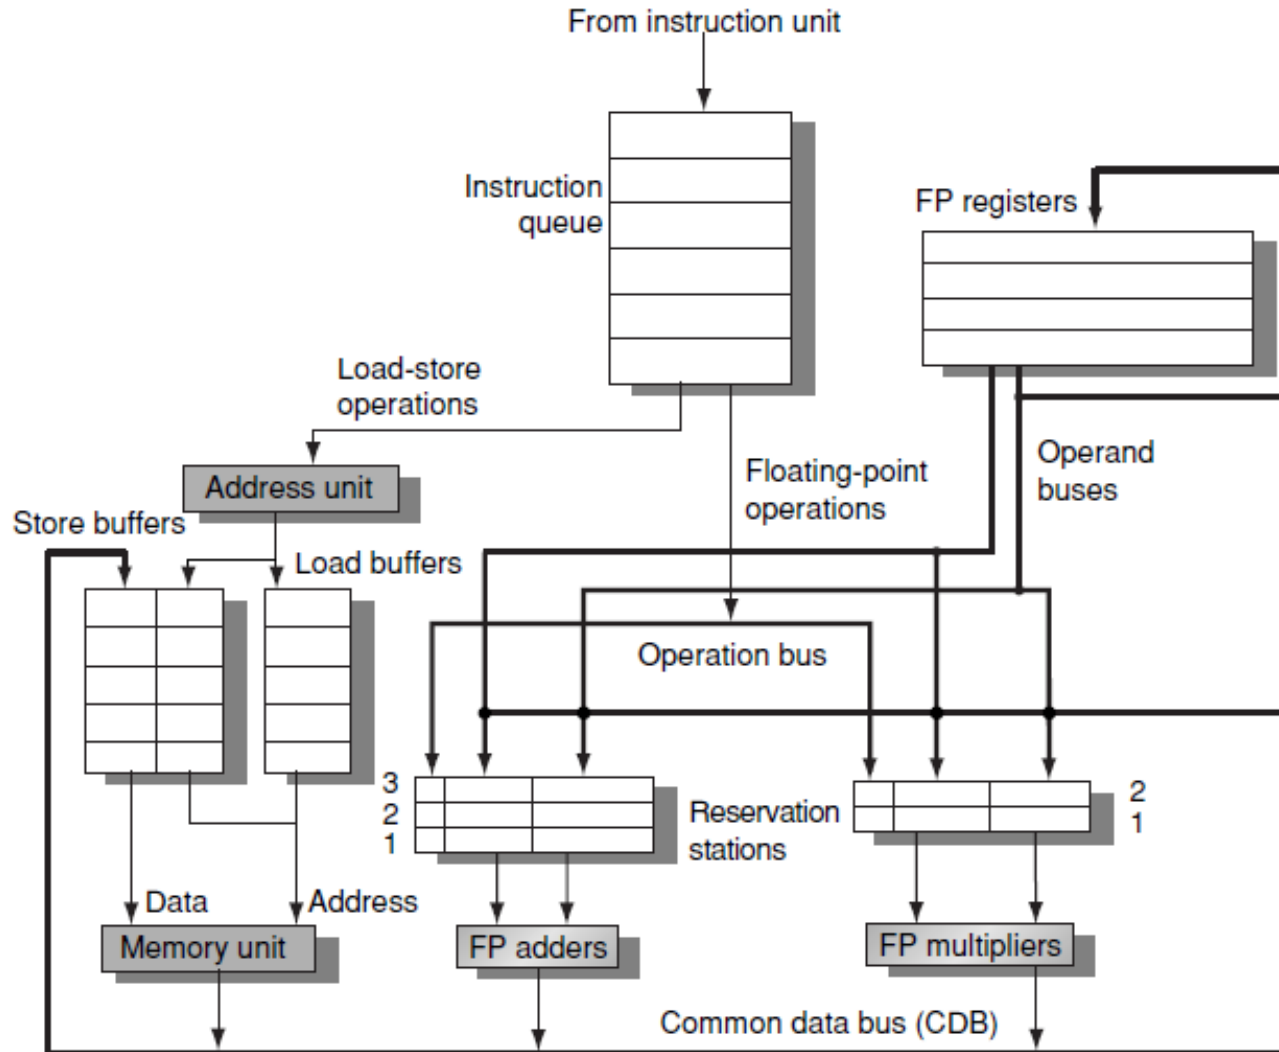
From instruction unit

Instruction queue

FP registers

Load-store operations

Address unit

Floating-point operations

Operand buses

Store buffers

Load buffers

Operation bus

3
2
1

Reservation stations

2
1

Data

Address

Memory unit

FP adders

FP multipliers

Common data bus (CDB)